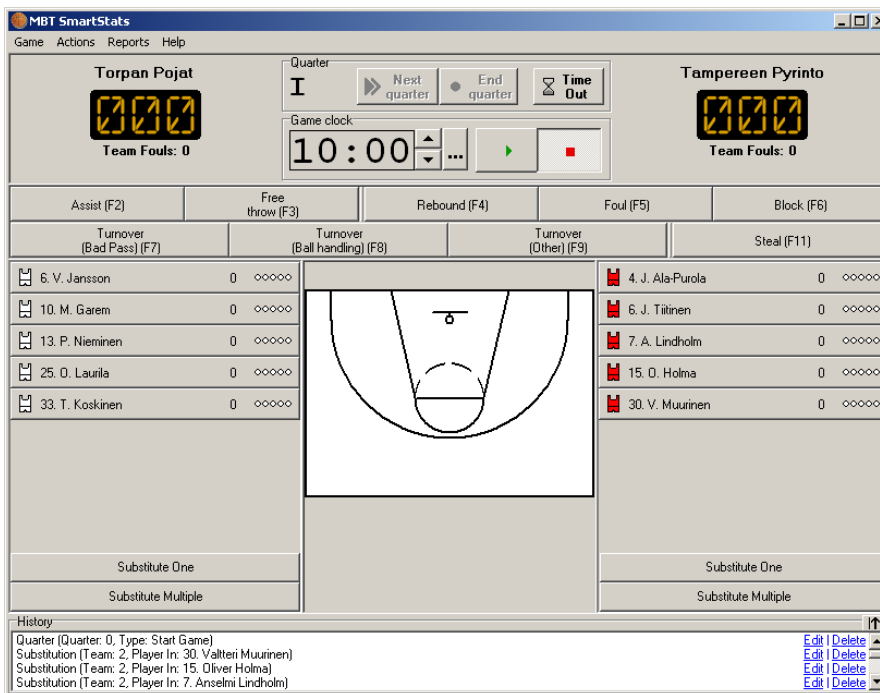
MBT SmartStats

Game Actions Reports Help

Torpan Pojat

000

Team Fouls: 0

Quarter

I

Next quarter

End quarter

Time Out

Game clock

10:00

...

Tampereen Pyrinto

000

Team Fouls: 0

Assist (F2)

Free throw (F3)

Rebound (F4)

Foul (F5)

Block (F6)

Turnover (Bad Pass) (F7)

Turnover (Ball handling) (F8)

Turnover (Other) (F9)

Steal (F11)

| | | |
|---|---|---|
| 6. V. Jansson | 0 | ○○○○○ |
| 10. M. Garem | 0 | ○○○○○ |
| 13. P. Nieminen | 0 | ○○○○○ |
| 25. O. Laurila | 0 | ○○○○○ |
| 33. T. Koskinen | 0 | ○○○○○ |

| | | |
|---|---|---|
| 4. J. Ala-Purola | 0 | ○○○○○ |
| 6. J. Tiitinen | 0 | ○○○○○ |
| 7. A. Lindholm | 0 | ○○○○○ |
| 15. O. Holma | 0 | ○○○○○ |
| 30. V. Muurinen | 0 | ○○○○○ |

Substitute One

Substitute Multiple

Substitute One

Substitute Multiple

History

Quarter (Quarter: 0, Type: Start Game) Edit | Delete
Substitution (Team: 2, Player In: 30. Valtteri Muurinen) Edit | Delete
Substitution (Team: 2, Player In: 15. Oliver Holma) Edit | Delete
Substitution (Team: 2, Player In: 7. Anselmi Lindholm) Edit | Delete